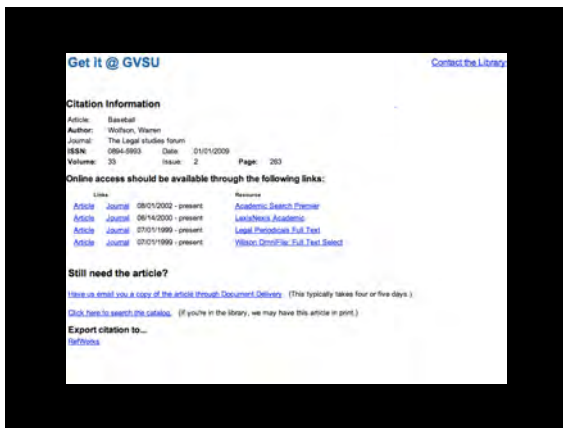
Get it @ GVSU

Contact the Library

Citation Information

Article: Baseball
Author: Wolfson, Warren
Journal: The Legal studies forum
ISSN: 0894-5993 Date: 01/01/2009
Volume: 33 Issue: 2 Page: 263

Online access should be available through the following links:

| Links | | | Resource |
|---|---|---|---|
| Article | Journal | 08/01/2002 - present | Academic Search Premier |
| Article | Journal | 06/14/2000 - present | LexisNexis Academic |
| Article | Journal | 07/01/1999 - present | Legal Periodicals Full Text |
| Article | Journal | 07/01/1999 - present | Wilson OmniFile: Full Text Select |

Still need the article?

Have us email you a copy of the article through Document Delivery. (This typically takes four or five days.)

Click here to search the catalog. (If you're in the library, we may have this article in print.)

Export citation to...
RefWorks